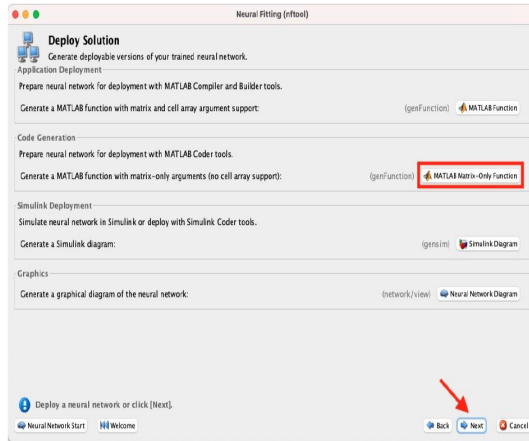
Neural Fitting (nftool)

Deploy Solution
Generate deployable versions of your trained neural network.

Application Deployment
Prepare neural network for deployment with MATLAB Compiler and Builder tools.
Generate a MATLAB function with matrix and cell array argument support: (genFunction) MATLAB Function

Code Generation
Prepare neural network for deployment with MATLAB Coder tools.
Generate a MATLAB function with matrix-only arguments (no cell array support): (genFunction) MATLAB Matrix-Only Function

Simulink Deployment
Simulate neural network in Simulink or deploy with Simulink Coder tools.
Generate a Simulink diagram: (gensim) Simulink Diagram

Graphics
Generate a graphical diagram of the neural network: (network/view) Neural Network Diagram

Deploy a neural network or click [Next].

Neural Network Start Welcome Back Next Cancel